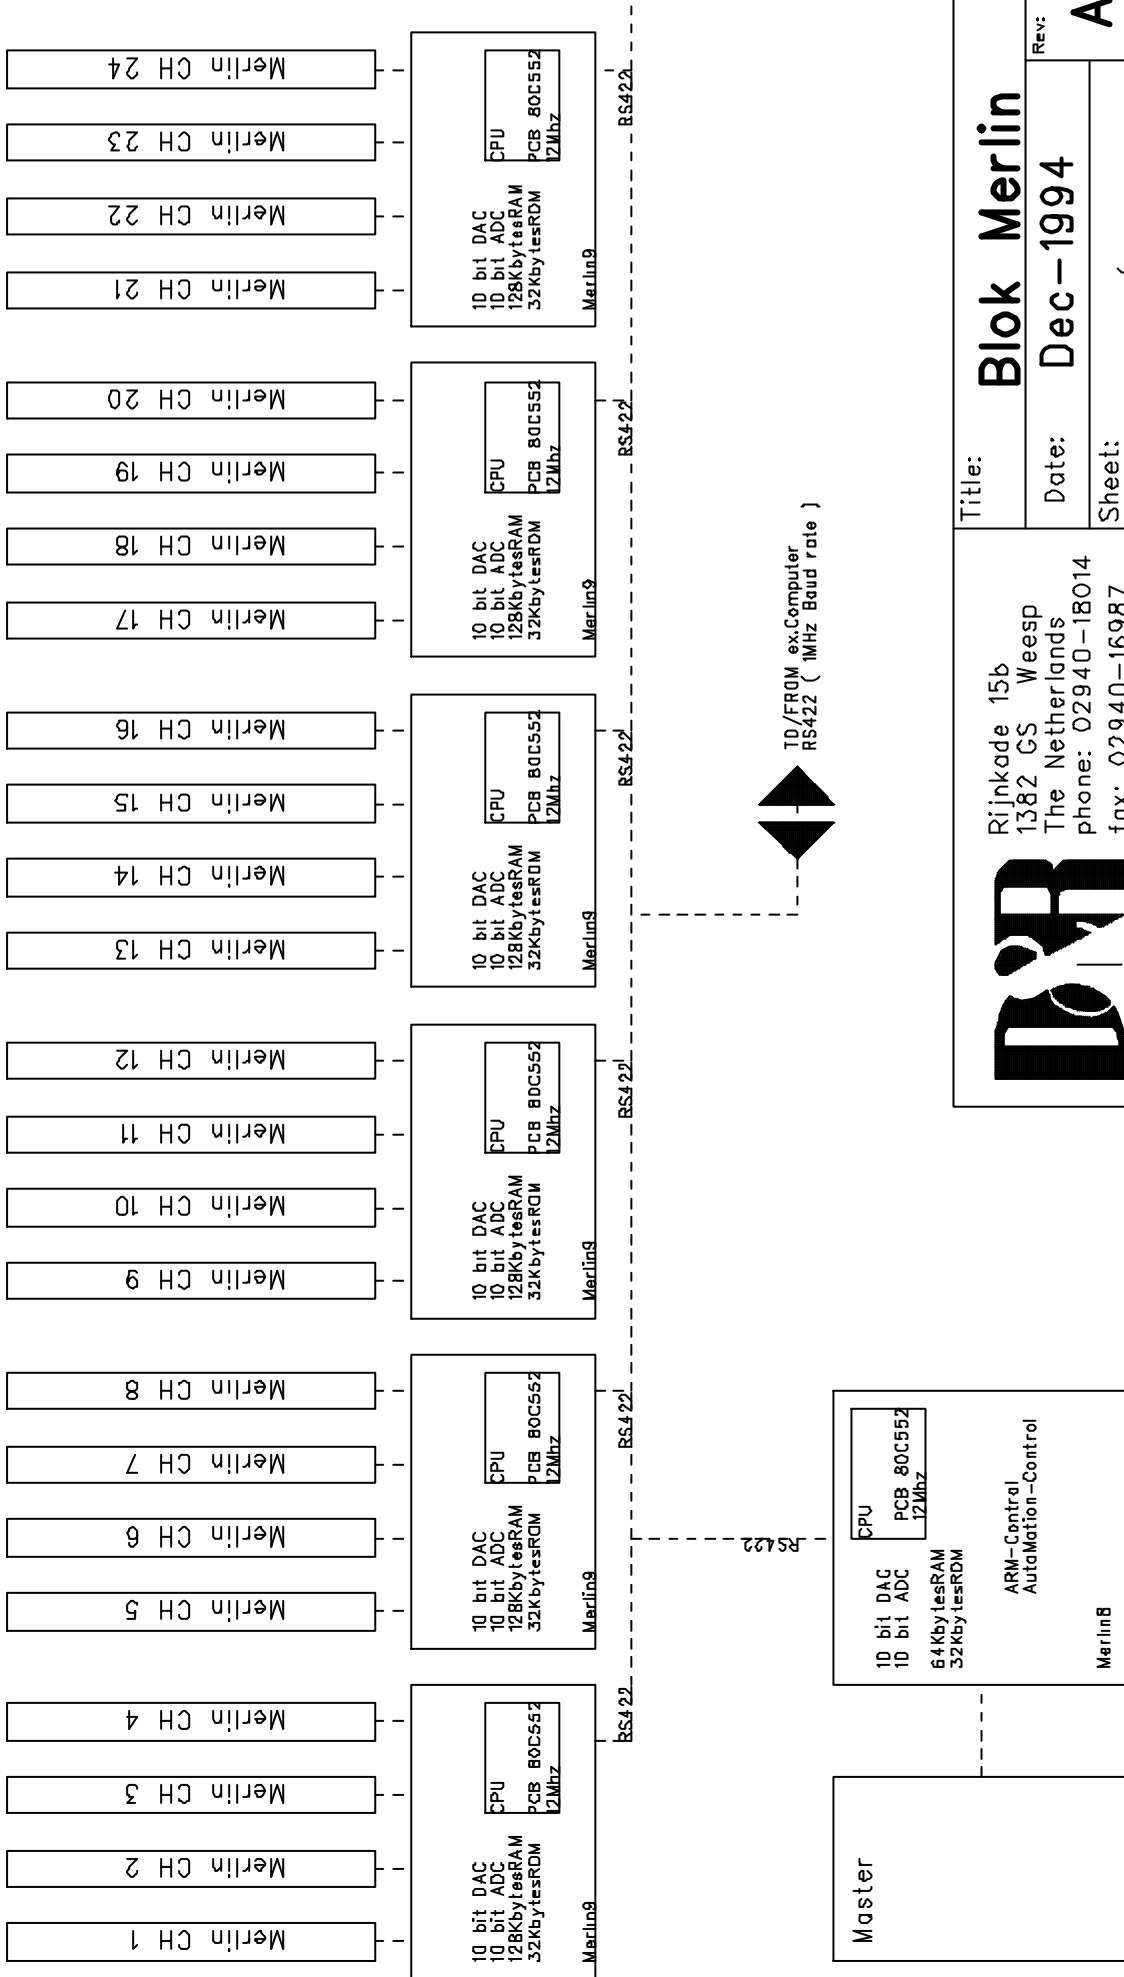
Merlin CH 1
Merlin CH 2
Merlin CH 3
Merlin CH 4
Merlin CH 5
Merlin CH 6
Merlin CH 7
Merlin CH 8
Merlin CH 9
Merlin CH 10
Merlin CH 11
Merlin CH 12
Merlin CH 13
Merlin CH 14
Merlin CH 15
Merlin CH 16
Merlin CH 17
Merlin CH 18
Merlin CH 19
Merlin CH 20
Merlin CH 21
Merlin CH 22
Merlin CH 23
Merlin CH 24

10 bit DAC
10 bit ADC
128KbytesRAM
32KbytesROM
Merlin9
CPU
PCB 80C552
12Mhz
RS422

10 bit DAC
10 bit ADC
128KbytesRAM
32KbytesROM
Merlin9
CPU
PCB 80C552
12Mhz
RS422

10 bit DAC
10 bit ADC
128KbytesRAM
32KbytesROM
Merlin9
CPU
PCB 80C552
12Mhz
RS422

10 bit DAC
10 bit ADC
128KbytesRAM
32KbytesROM
Merlin9
CPU
PCB 80C552
12Mhz
RS422

10 bit DAC
10 bit ADC
128KbytesRAM
32KbytesROM
Merlin9
CPU
PCB 80C552
12Mhz
RS422

10 bit DAC
10 bit ADC
128KbytesRAM
32KbytesROM
Merlin9
CPU
PCB 80C552
12Mhz
RS422

TO/FROM ex.Computer
RS422 ( 1MHz Baud rate )

RS422

10 bit DAC
10 bit ADC
64KbytesRAM
32KbytesROM
ARM-Control
AutoMation-Control
Merlin8
CPU
PCB 80C552
12Mhz

Master

Rijnkade 15b
1382 GS Weesp
The Netherlands
phone: 02940-18014
fax: 02940-16987

Title: Blok Merlin
Date: Dec-1994
Sheet:
Rev: A